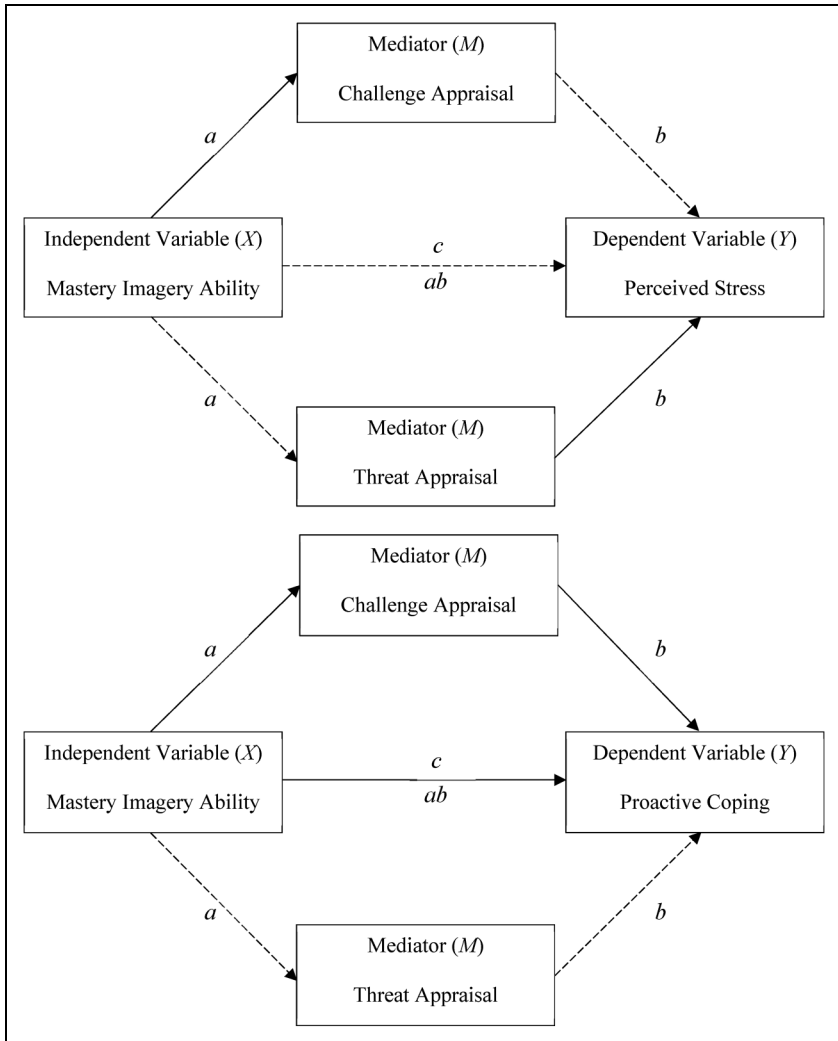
Mediator (*M*)

Challenge Appraisal

*a*

*b*

Independent Variable (*X*)

Mastery Imagery Ability

*c*

*ab*

Dependent Variable (*Y*)

Perceived Stress

*a*

*b*

Mediator (*M*)

Threat Appraisal

Mediator (*M*)

Challenge Appraisal

*a*

*b*

Independent Variable (*X*)

Mastery Imagery Ability

*c*

*ab*

Dependent Variable (*Y*)

Proactive Coping

*a*

*b*

Mediator (*M*)

Threat Appraisal